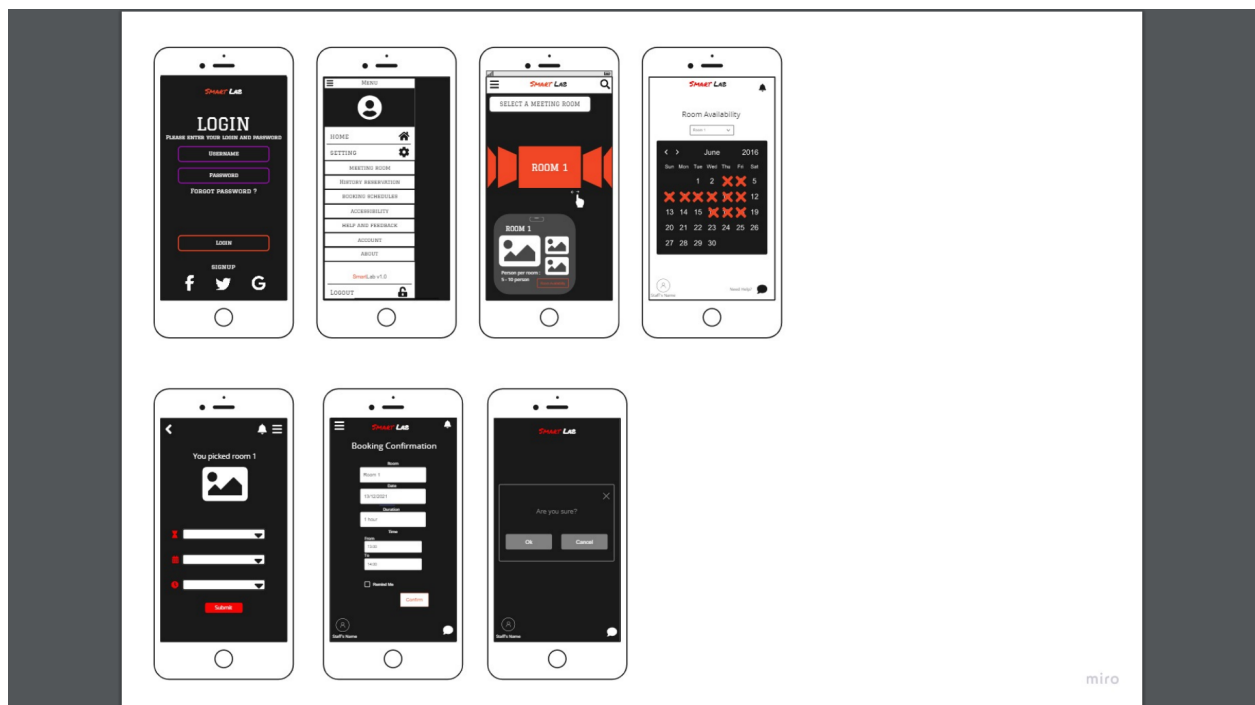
Smart Lab
LOGIN
Please enter your login and password
Username
Password
Forgot password ?
Login
Signup

Menu
Home
Setting
Meeting room
History reservation
Booking schedules
Accessibility
Help and feedback
Account
About
SmartLab v1.0
Logout

Smart Lab
Select a meeting room
ROOM 1
ROOM 1
Person per room : 5 - 10 person

Smart Lab
Room Availability
Room 1
June 2016
| Sun | Mon | Tue | Wed | Thu | Fri | Sat |
|---|---|---|---|---|---|---|
| | | | 1 | 2 | | 5 |
| | | | | | | 12 |
| 13 | 14 | 15 | | | | 19 |
| 20 | 21 | 22 | 23 | 24 | 25 | 26 |
| 27 | 28 | 29 | 30 | | | |
Staff's Name
Need Help?

You picked room 1
Submit

Smart Lab
Booking Confirmation
Room
Room 1
Date
15/12/2021
Duration
1 hour
Time
From
13:00
To
14:00
Remind Me
Confirm
Staff's Name

Smart Lab
Are you sure?
Ok
Cancel
Staff's Name

miro